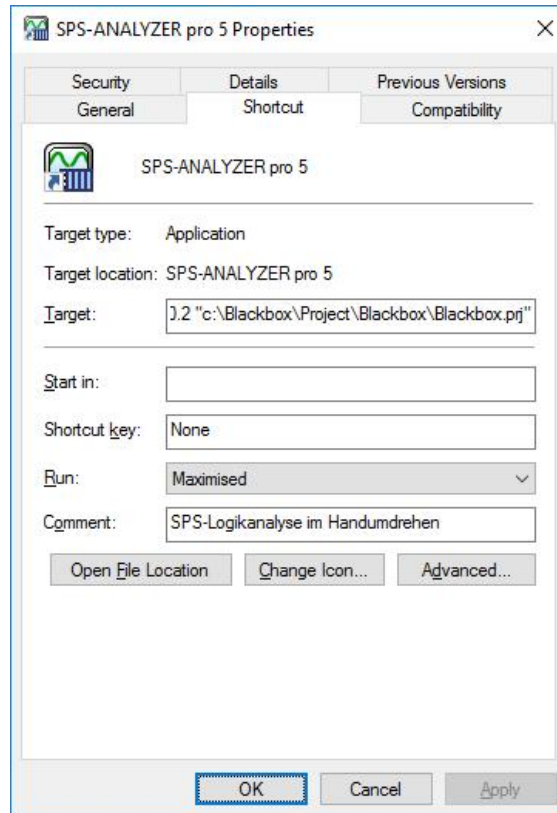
SPS-ANALYZER pro 5 Properties

×

Security | Details | Previous Versions
General | Shortcut | Compatibility

SPS-ANALYZER pro 5

Target type: Application

Target location: SPS-ANALYZER pro 5

Target: ).2 "c:\Blackbox\Project\Blackbox\Blackbox.prj"

Start in:

Shortcut key: None

Run: Maximised

Comment: SPS-Logikanalyse im Handumdrehen

Open File Location | Change Icon... | Advanced...

OK | Cancel | Apply